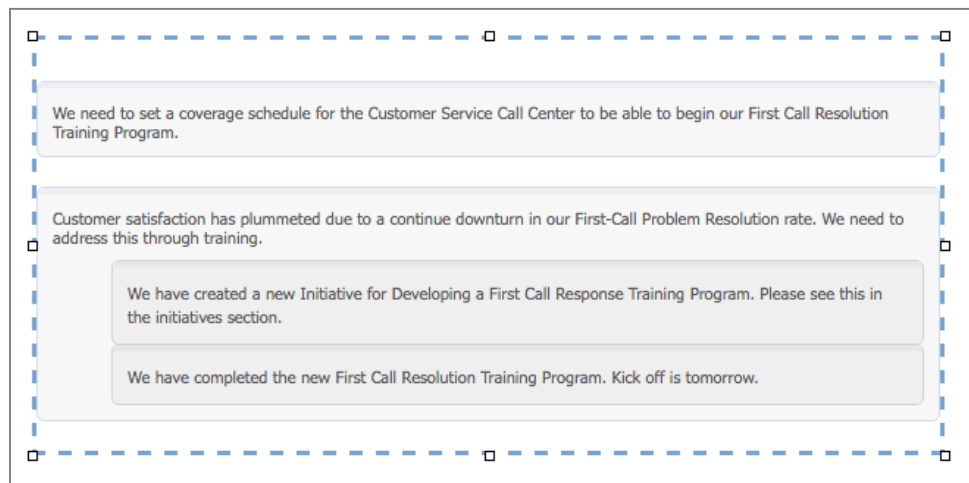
We need to set a coverage schedule for the Customer Service Call Center to be able to begin our First Call Resolution Training Program.

Customer satisfaction has plummeted due to a continue downturn in our First-Call Problem Resolution rate. We need to address this through training.

We have created a new Initiative for Developing a First Call Response Training Program. Please see this in the initiatives section.

We have completed the new First Call Resolution Training Program. Kick off is tomorrow.